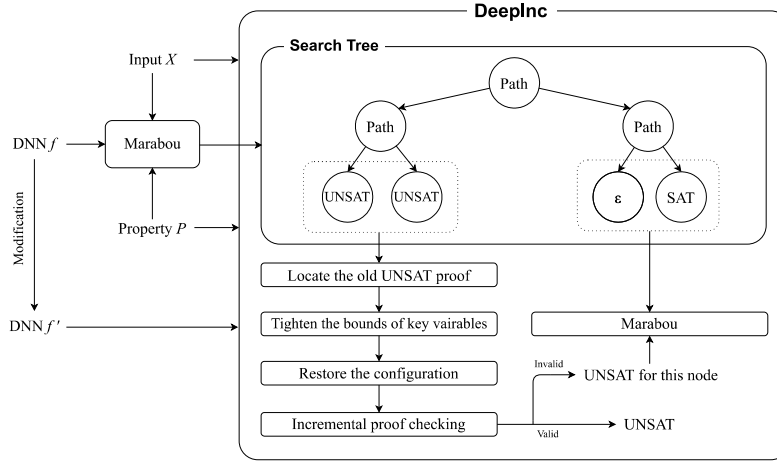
DeepInc

Search Tree

Input $X$

DNN $f$

Marabou

Property $P$

Modification

DNN $f'$

Path

Path

Path

UNSAT

UNSAT

ε

SAT

Locate the old UNSAT proof

Tighten the bounds of key vairables

Restore the configuration

Incremental proof checking

Marabou

Invalid

UNSAT for this node

Valid

UNSAT